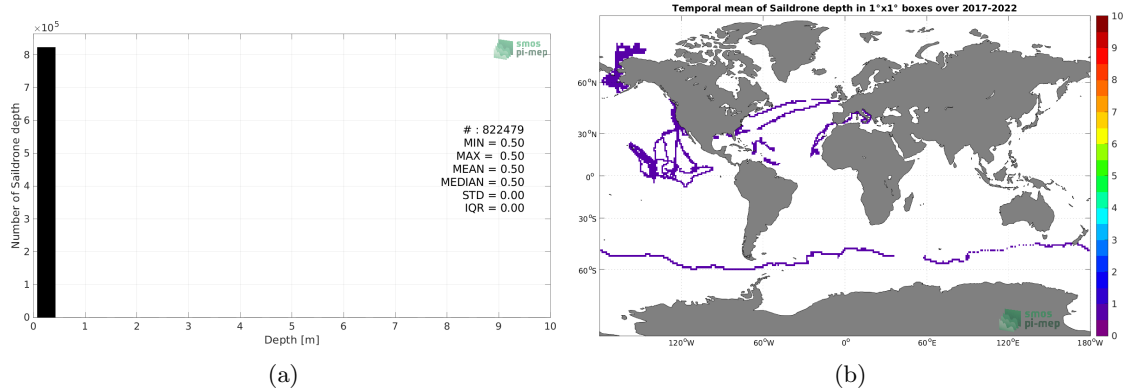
$\times 10^5$
8
7
6
5
4
3
2
1
0
Number of Saildrone depth
smos pi-mep
# : 822479
MIN = 0.50
MAX = 0.50
MEAN = 0.50
MEDIAN = 0.50
STD = 0.00
IQR = 0.00
0 1 2 3 4 5 6 7 8 9 10
Depth [m]
(a)

Temporal mean of Saildrone depth in 1°x1° boxes over 2017-2022
60°N
30°N
0°
30°S
60°S
120°W 60°W 0° 60°E 120°E 180°W
smos pi-mep
10
9
8
7
6
5
4
3
2
1
0
(b)